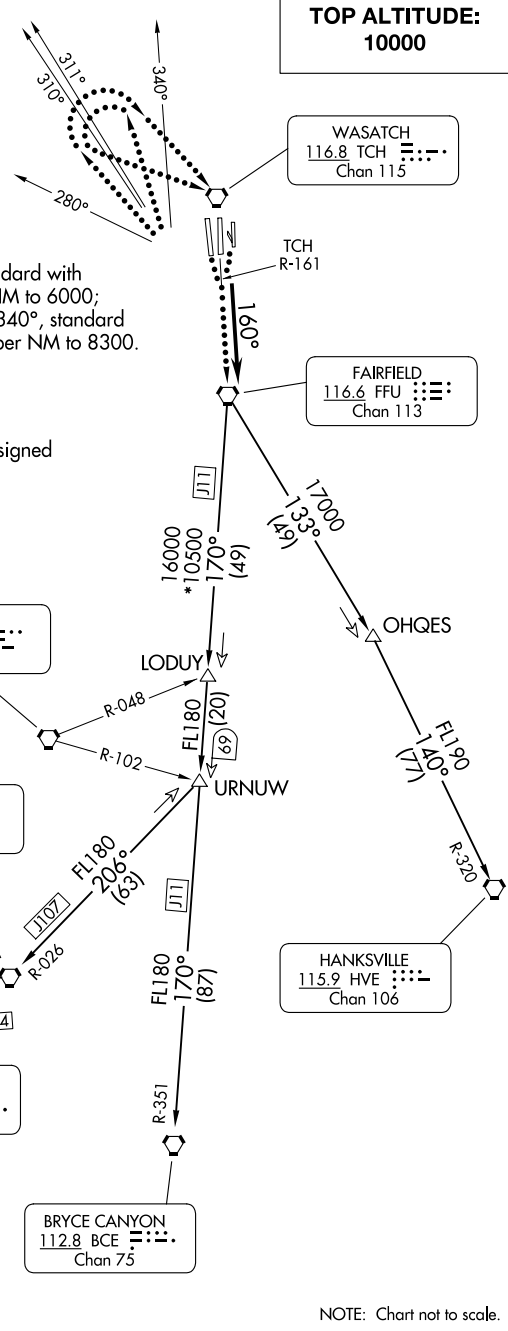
TOP ALTITUDE:
10000

311°
310°
340°
280°

WASATCH
116.8 TCH
Chan 115

TCH
R-161

dard with
M to 6000;
340°, standard
per NM to 8300.

160°

FAIRFIELD
116.6 FFU
Chan 113

signed

J11

16000
*10500
170°
(49)

17000
133°
(49)

OHQES

LODUY

R-048

FL180
(20)

69

R-102

URNUW

FL190
140°
(77)

R-320

FL180
206°
(63)

J107

R-026

4

J11

FL180
170°
(87)

HANKSVILLE
115.9 HVE
Chan 106

R-351

BRYCE CANYON
112.8 BCE
Chan 75

NOTE: Chart not to scale.